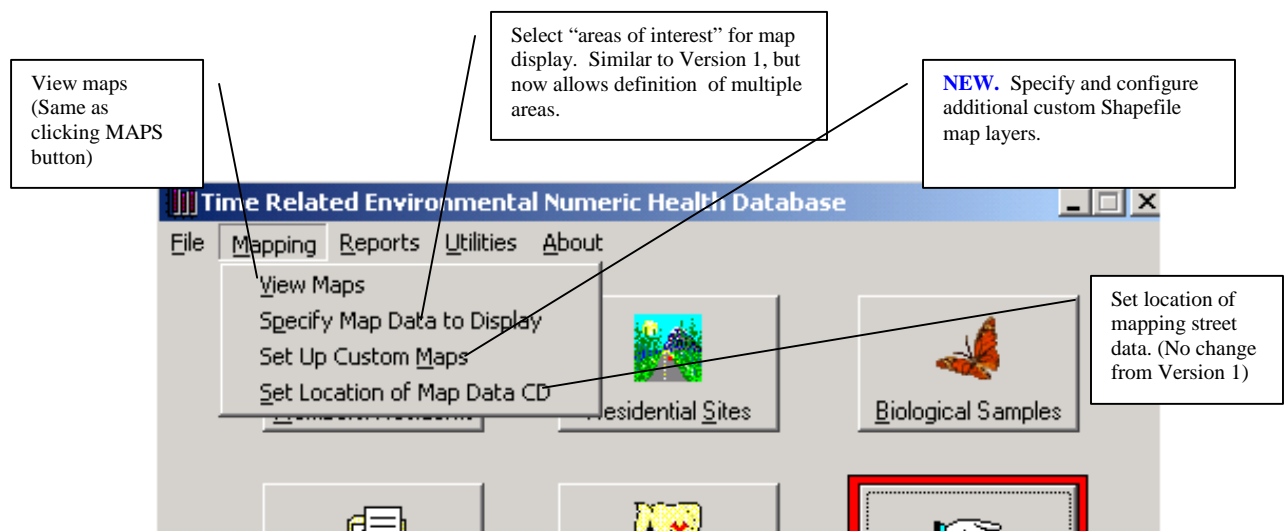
View maps (Same as clicking MAPS button)

Select "areas of interest" for map display. Similar to Version 1, but now allows definition of multiple areas.

NEW. Specify and configure additional custom Shapefile map layers.

Time Related Environmental Numeric Health Database

File Mapping Reports Utilities About

View Maps
Specify Map Data to Display
Set Up Custom Maps
Set Location of Map Data CD

Set location of mapping street data. (No change from Version 1)

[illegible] Residential Sites Biological Samples